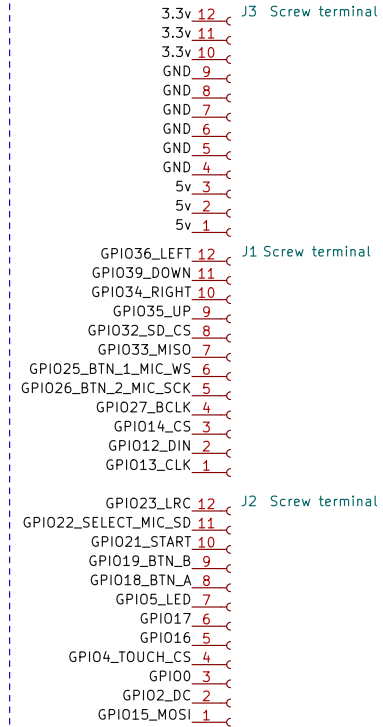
3.3v 12 J3 Screw terminal
3.3v 11
3.3v 10
GND 9
GND 8
GND 7
GND 6
GND 5
GND 4
5v 3
5v 2
5v 1

GPIO36_LEFT 12 J1 Screw terminal
GPIO39_DOWN 11
GPIO34_RIGHT 10
GPIO35_UP 9
GPIO32_SD_CS 8
GPIO33_MISO 7
GPIO25_BTN_1_MIC_WS 6
GPIO26_BTN_2_MIC_SCK 5
GPIO27_BCLK 4
GPIO14_CS 3
GPIO12_DIN 2
GPIO13_CLK 1

GPIO23_LRC 12 J2 Screw terminal
GPIO22_SELECT_MIC_SD 11
GPIO21_START 10
GPIO19_BTN_B 9
GPIO18_BTN_A 8
GPIO5_LED 7
GPIO17 6
GPIO16 5
GPIO4_TOUCH_CS 4
GPIO0 3
GPIO2_DC 2
GPIO15_MOSI 1